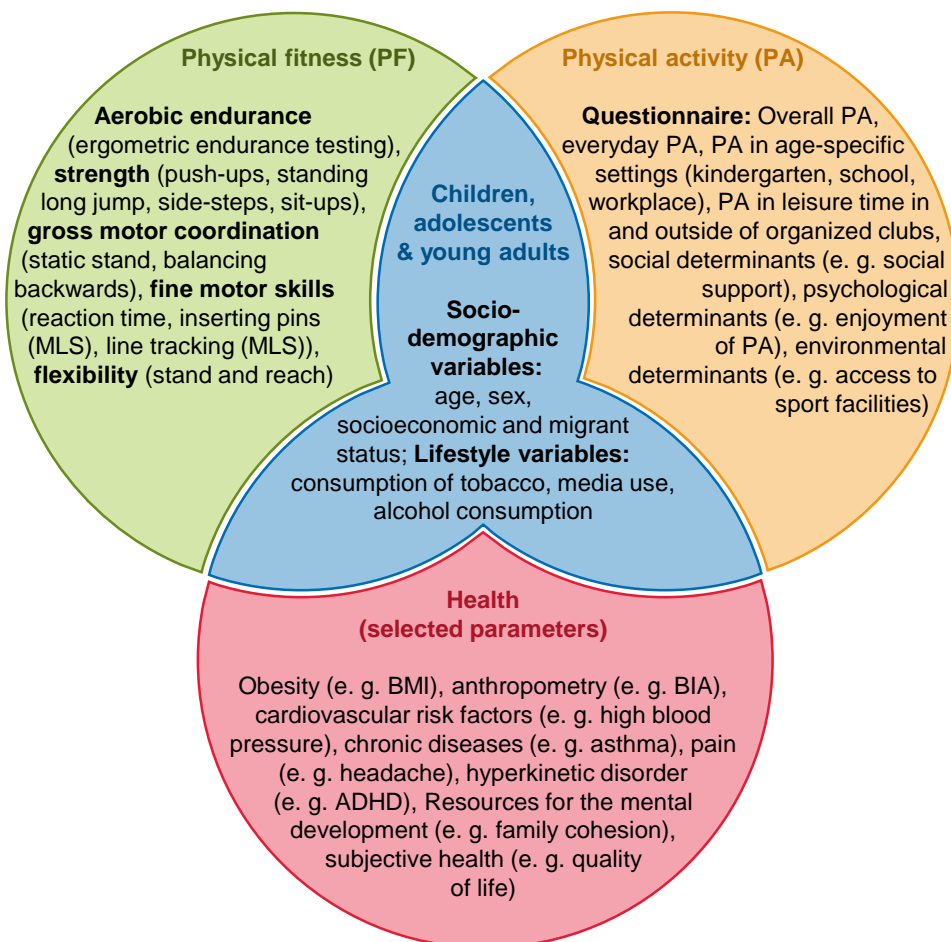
Physical fitness (PF)

Aerobic endurance (ergometric endurance testing), strength (push-ups, standing long jump, side-steps, sit-ups), gross motor coordination (static stand, balancing backwards), fine motor skills (reaction time, inserting pins (MLS), line tracking (MLS)), flexibility (stand and reach)

Physical activity (PA)

Questionnaire: Overall PA, everyday PA, PA in age-specific settings (kindergarten, school, workplace), PA in leisure time in and outside of organized clubs, social determinants (e. g. social support), psychological determinants (e. g. enjoyment of PA), environmental determinants (e. g. access to sport facilities)

Children, adolescents & young adults

Socio-demographic variables: age, sex, socioeconomic and migrant status; Lifestyle variables: consumption of tobacco, media use, alcohol consumption

Health (selected parameters)

Obesity (e. g. BMI), anthropometry (e. g. BIA), cardiovascular risk factors (e. g. high blood pressure), chronic diseases (e. g. asthma), pain (e. g. headache), hyperkinetic disorder (e. g. ADHD), Resources for the mental development (e. g. family cohesion), subjective health (e. g. quality of life)